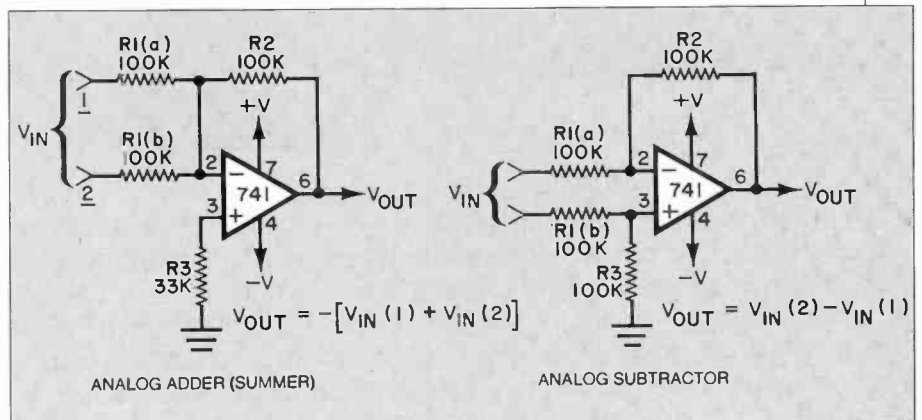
R1(a) 100K
R2 100K
1
$V_{IN}$
R1(b) 100K
+V
2
7
741
6
$V_{OUT}$
3
4
R3 33K
−V
$V_{OUT} = -[V_{IN}(1) + V_{IN}(2)]$

ANALOG ADDER (SUMMER)

R2 100K
+V
R1(a) 100K
2
7
741
6
$V_{OUT}$
$V_{IN}$
3
4
R1(b) 100K
R3 100K
−V
$V_{OUT} = V_{IN}(2) - V_{IN}(1)$

ANALOG SUBTRACTOR